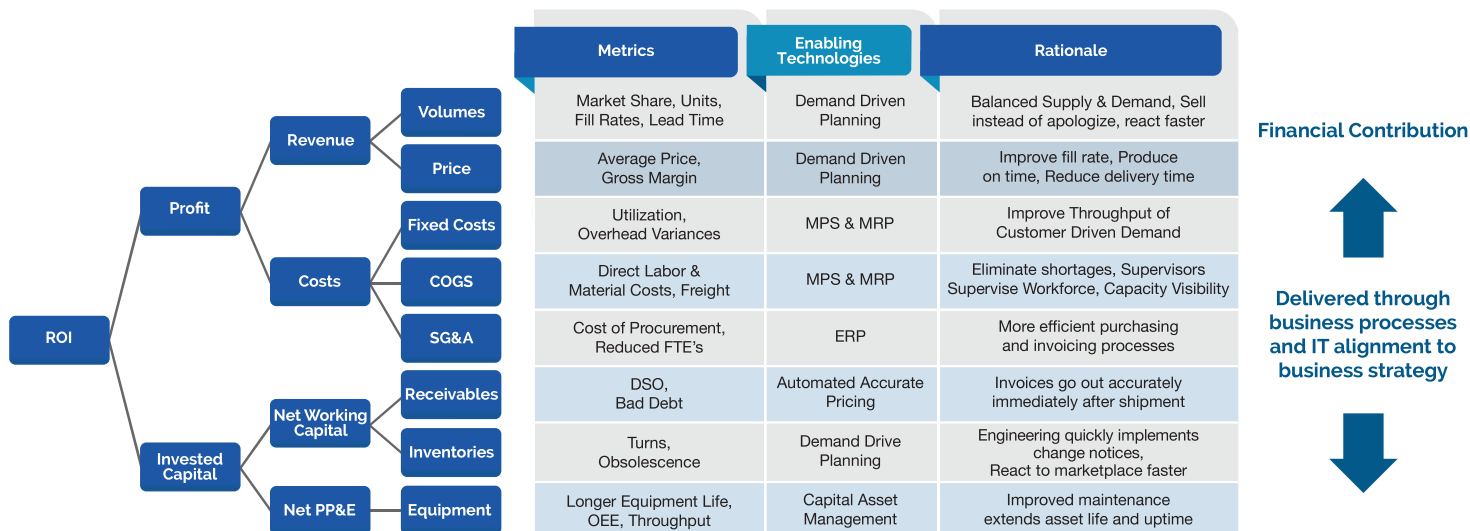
ROI

Profit

Invested Capital

Revenue

Costs

Net Working Capital

Net PP&E

Volumes

Price

Fixed Costs

COGS

SG&A

Receivables

Inventories

Equipment

| Metrics | Enabling Technologies | Rationale |
|---|---|---|
| Market Share, Units, Fill Rates, Lead Time | Demand Driven Planning | Balanced Supply & Demand, Sell instead of apologize, react faster |
| Average Price, Gross Margin | Demand Driven Planning | Improve fill rate, Produce on time, Reduce delivery time |
| Utilization, Overhead Variances | MPS & MRP | Improve Throughput of Customer Driven Demand |
| Direct Labor & Material Costs, Freight | MPS & MRP | Eliminate shortages, Supervisors Supervise Workforce, Capacity Visibility |
| Cost of Procurement, Reduced FTE's | ERP | More efficient purchasing and invoicing processes |
| DSO, Bad Debt | Automated Accurate Pricing | Invoices go out accurately immediately after shipment |
| Turns, Obsolescence | Demand Drive Planning | Engineering quickly implements change notices, React to marketplace faster |
| Longer Equipment Life, OEE, Throughput | Capital Asset Management | Improved maintenance extends asset life and uptime |

Financial Contribution

Delivered through business processes and IT alignment to business strategy